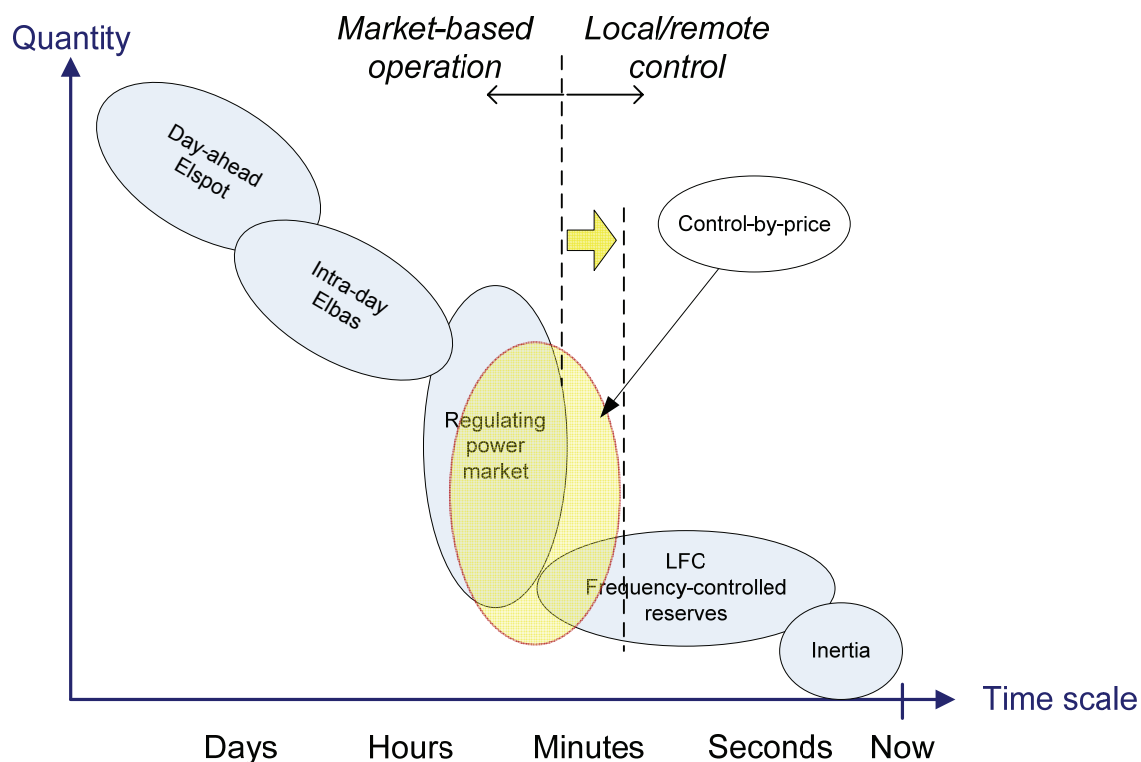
Quantity

Market-based operation

Local/remote control

Day-ahead Elspot

Intra-day Elbas

Control-by-price

Regulating power market

LFC Frequency-controlled reserves

Inertia

Time scale

Days Hours Minutes Seconds Now